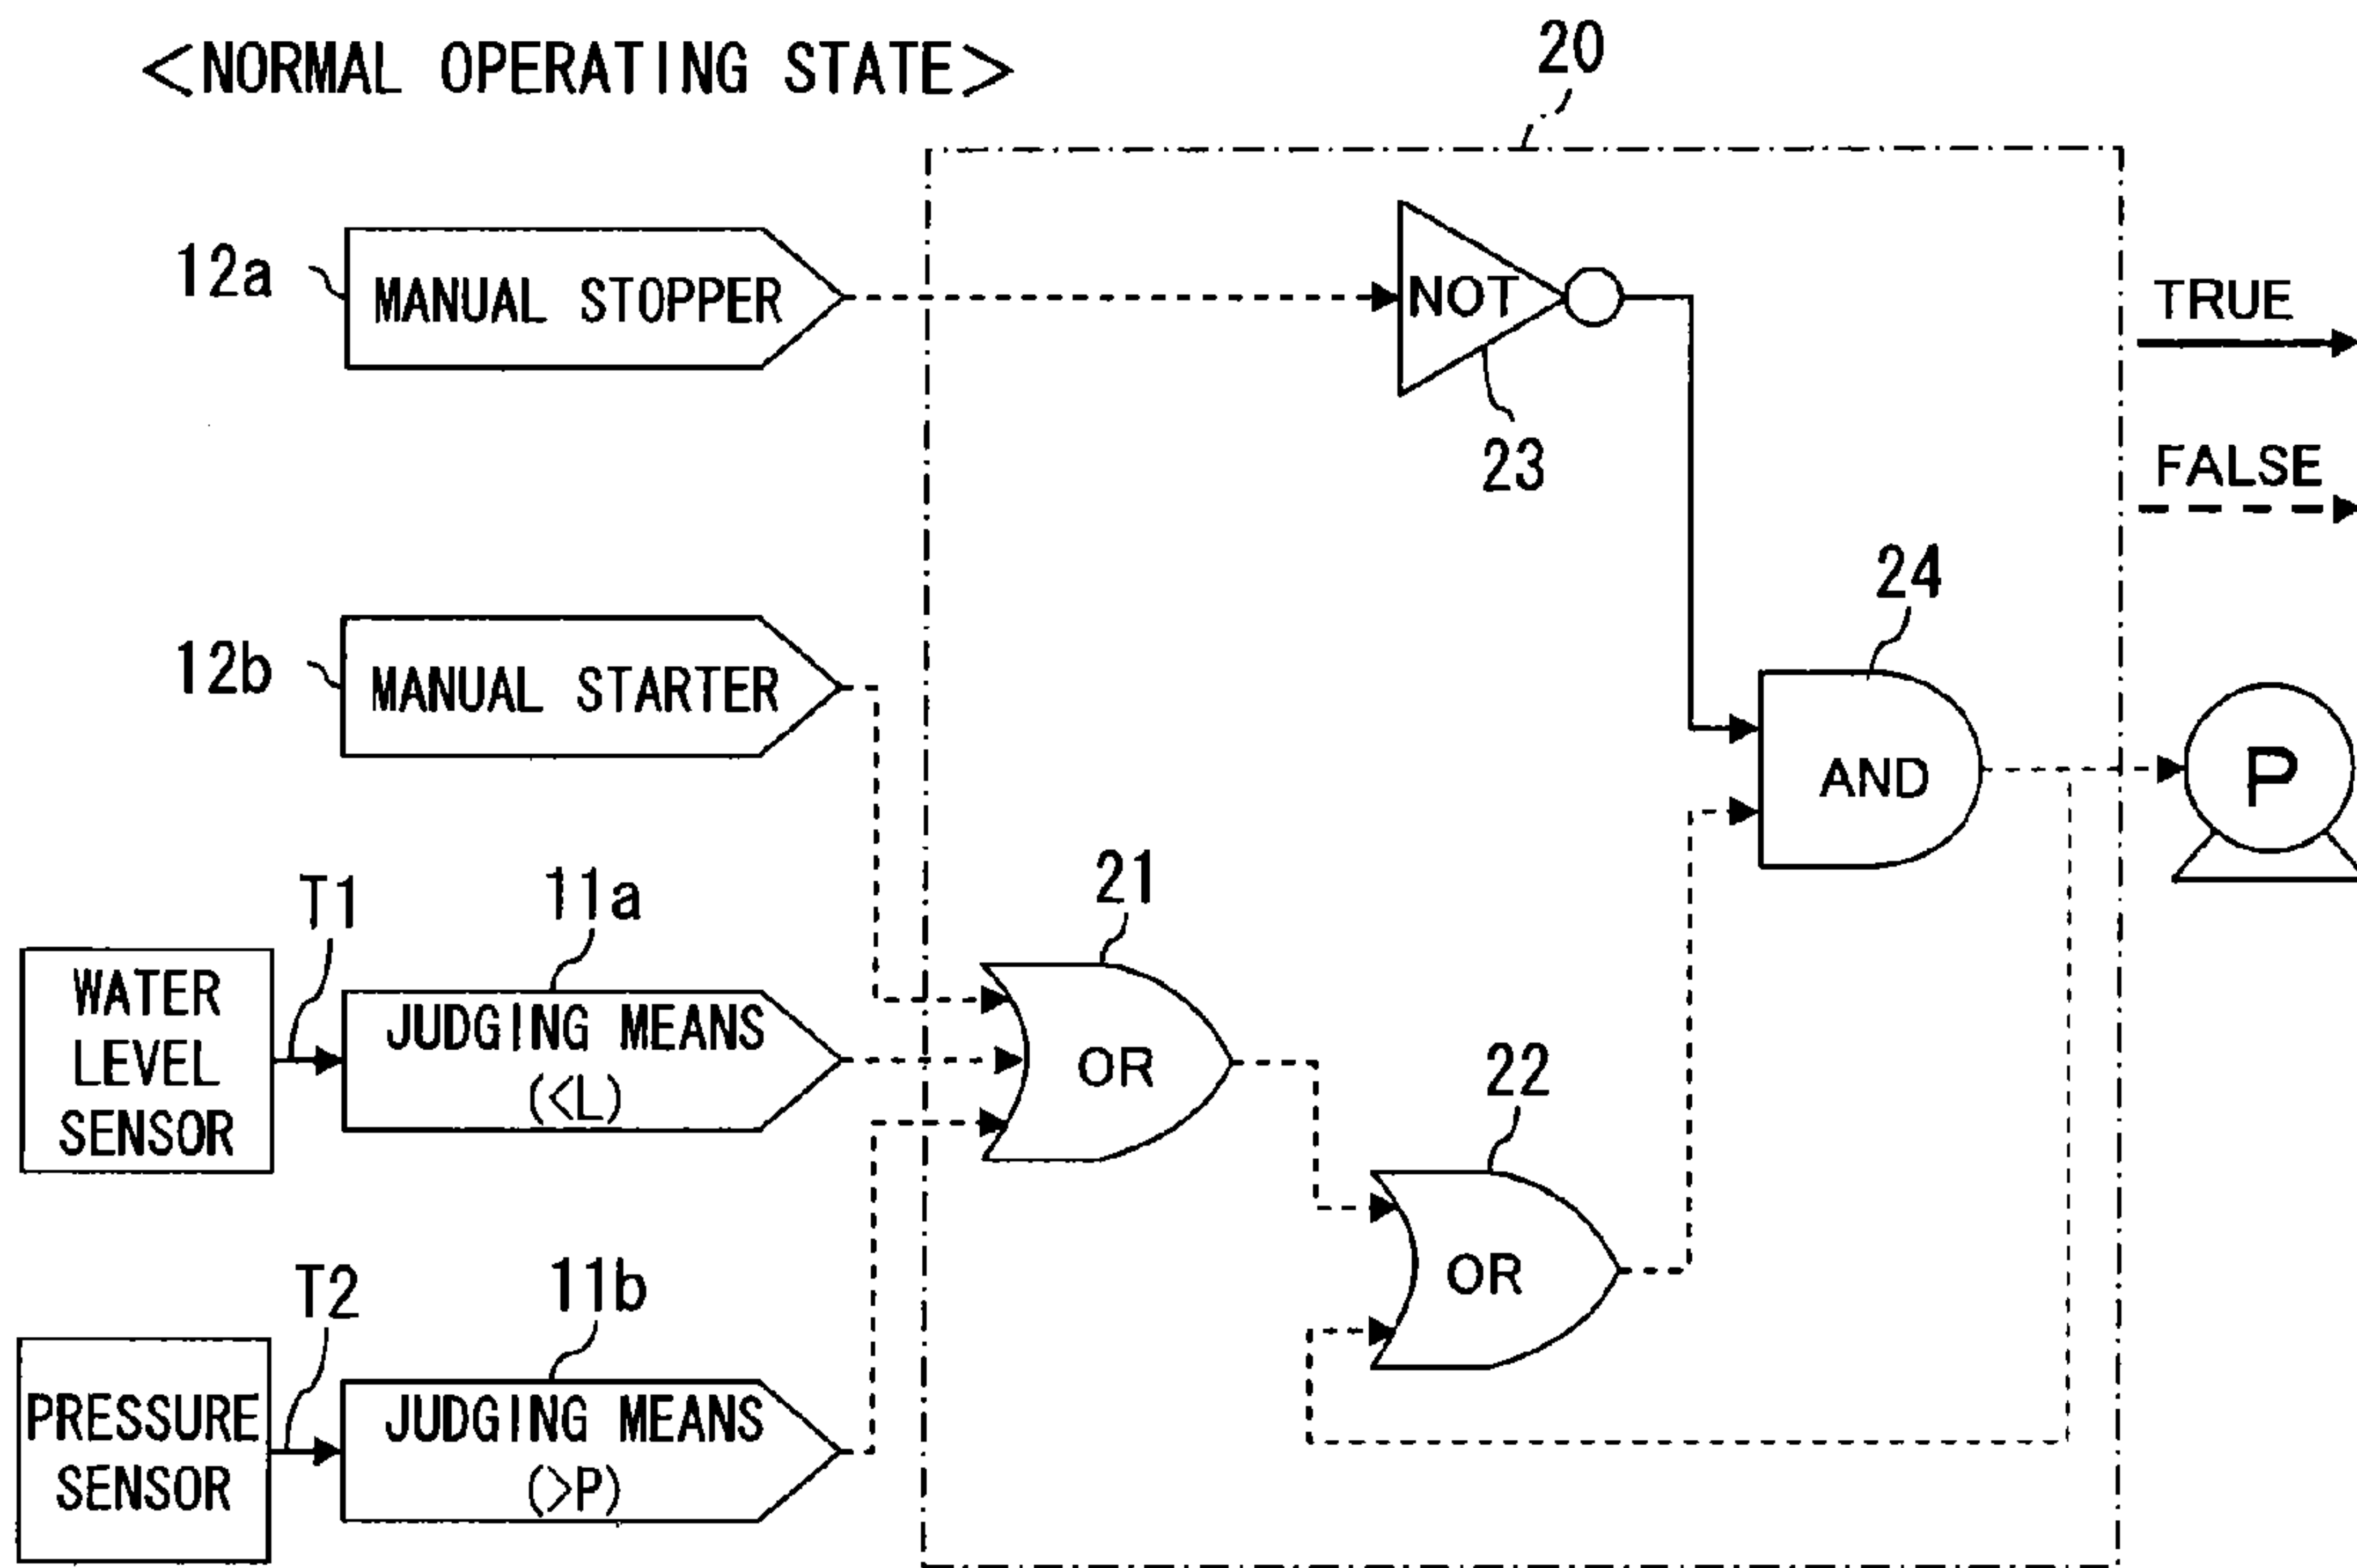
<NORMAL OPERATING STATE>

20

12a MANUAL STOPPER

NOT

23

TRUE

FALSE

24

12b MANUAL STARTER

AND

P

21

T1

11a

WATER LEVEL SENSOR

JUDGING MEANS (<L)

OR

22

OR

T2

11b

PRESSURE SENSOR

JUDGING MEANS (>P)